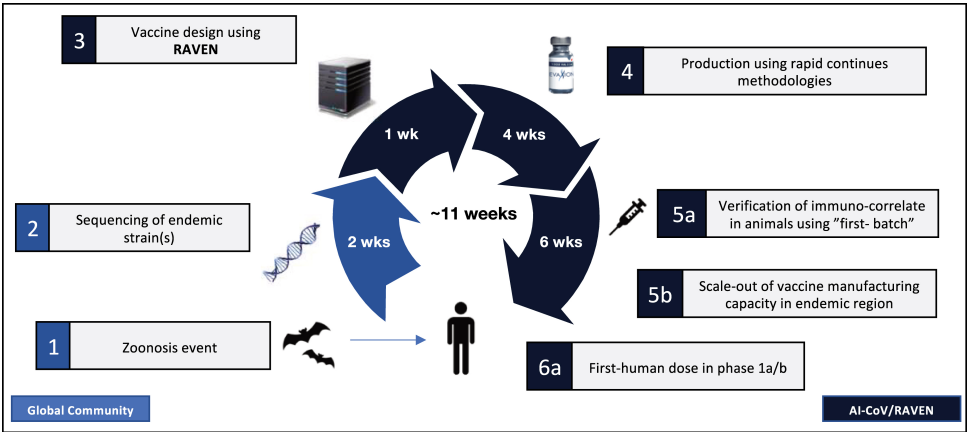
3 Vaccine design using **RAVEN**

4 Production using rapid continues methodologies

1 wk

4 wks

2 Sequencing of endemic strain(s)

~11 weeks

2 wks

6 wks

5a Verification of immuno-correlate in animals using ”first- batch”

5b Scale-out of vaccine manufacturing capacity in endemic region

1 Zoonosis event

6a First-human dose in phase 1a/b

Global Community

AI-CoV/RAVEN